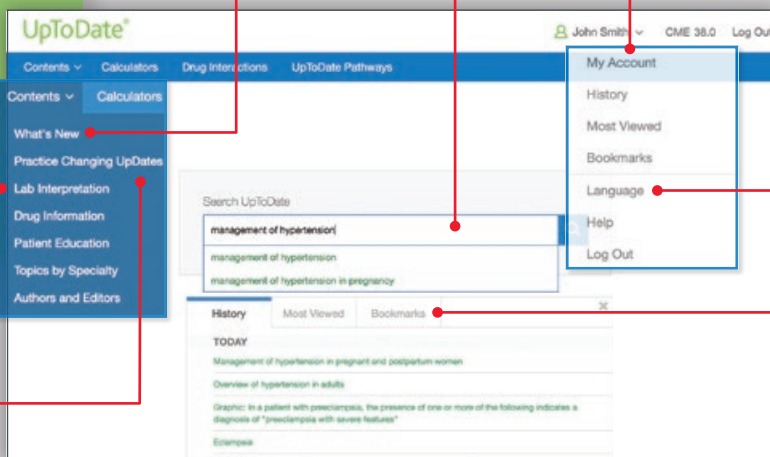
UpToDate®

John Smith CME 38.0 Log Out

Contents Calculators Drug Interactions UpToDate Pathways

Contents Calculators

What's New
Practice Changing UpDates
Lab Interpretation
Drug Information
Patient Education
Topics by Specialty
Authors and Editors

My Account
History
Most Viewed
Bookmarks
Language
Help
Log Out

Search UpToDate

management of hypertension
management of hypertension
management of hypertension in pregnancy

History Most Viewed Bookmarks

TODAY
Management of hypertension in pregnant and postpartum women
Overview of hypertension in adults
Graphic: In a patient with preeclampsia, the presence of one or more of the following indicates a diagnosis of "preeclampsia with severe features"
Eclampsia